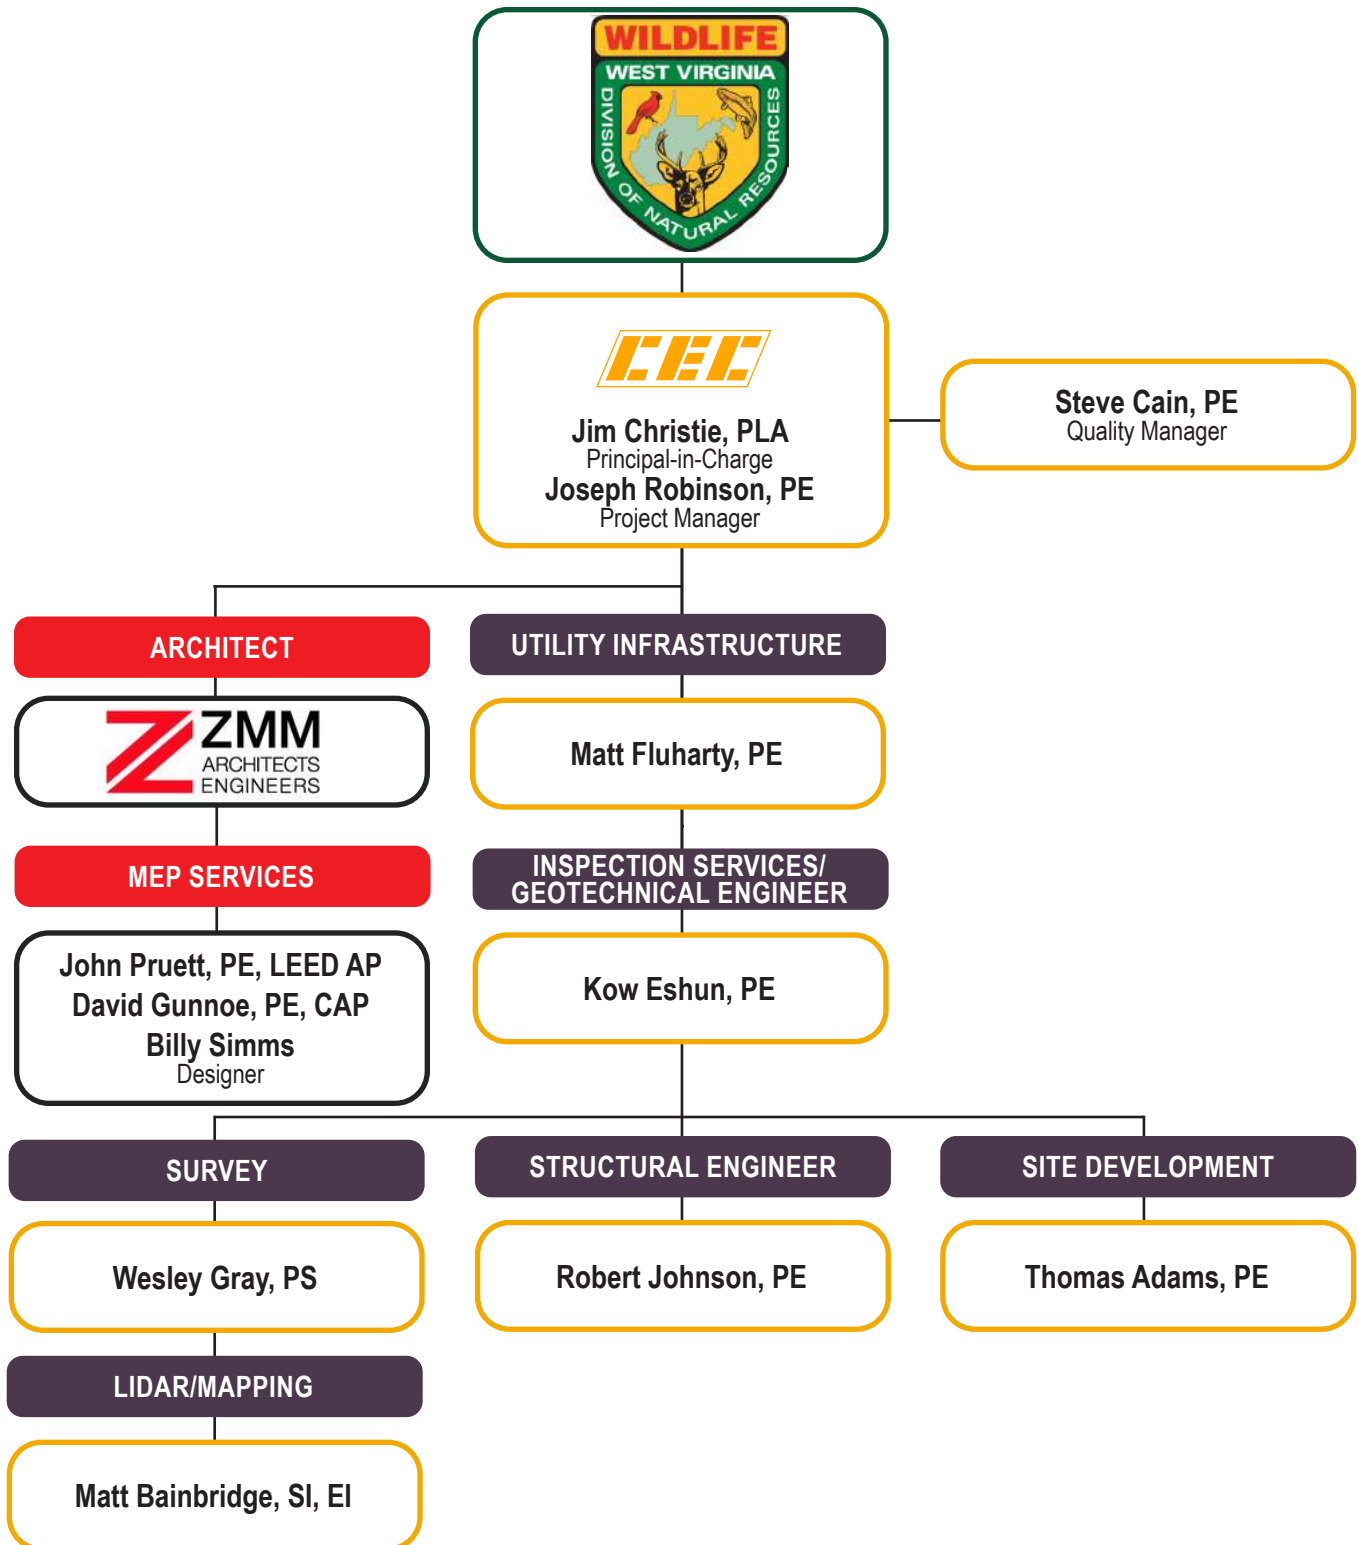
WILDLIFE
WEST VIRGINIA
DIVISION OF NATURAL RESOURCES

CEC
Jim Christie, PLA
Principal-in-Charge
Joseph Robinson, PE
Project Manager

Steve Cain, PE
Quality Manager

ARCHITECT

ZMM
ARCHITECTS
ENGINEERS

MEP SERVICES

John Pruett, PE, LEED AP
David Gunnoe, PE, CAP
Billy Simms
Designer

UTILITY INFRASTRUCTURE

Matt Fluharty, PE

INSPECTION SERVICES/ GEOTECHNICAL ENGINEER

Kow Eshun, PE

SURVEY

Wesley Gray, PS

LIDAR/MAPPING

Matt Bainbridge, SI, EI

STRUCTURAL ENGINEER

Robert Johnson, PE

SITE DEVELOPMENT

Thomas Adams, PE